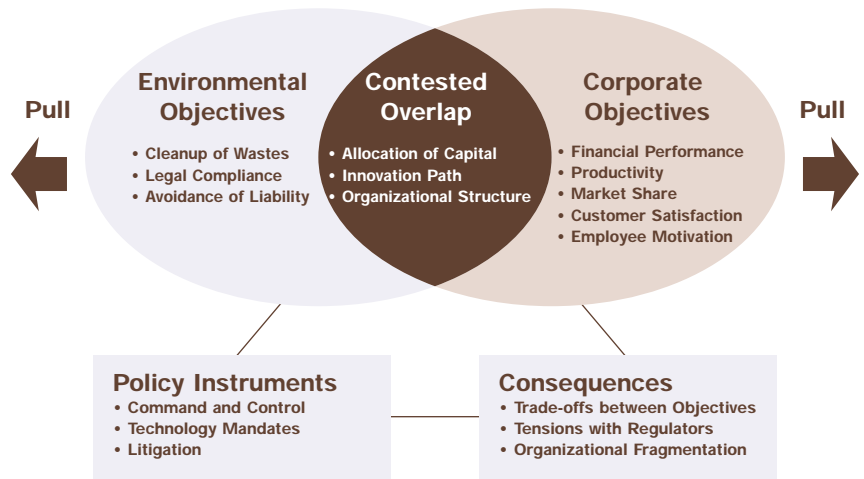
Pull

Environmental Objectives
• Cleanup of Wastes
• Legal Compliance
• Avoidance of Liability

Contested Overlap
• Allocation of Capital
• Innovation Path
• Organizational Structure

Corporate Objectives
• Financial Performance
• Productivity
• Market Share
• Customer Satisfaction
• Employee Motivation

Pull

Policy Instruments
• Command and Control
• Technology Mandates
• Litigation

Consequences
• Trade-offs between Objectives
• Tensions with Regulators
• Organizational Fragmentation